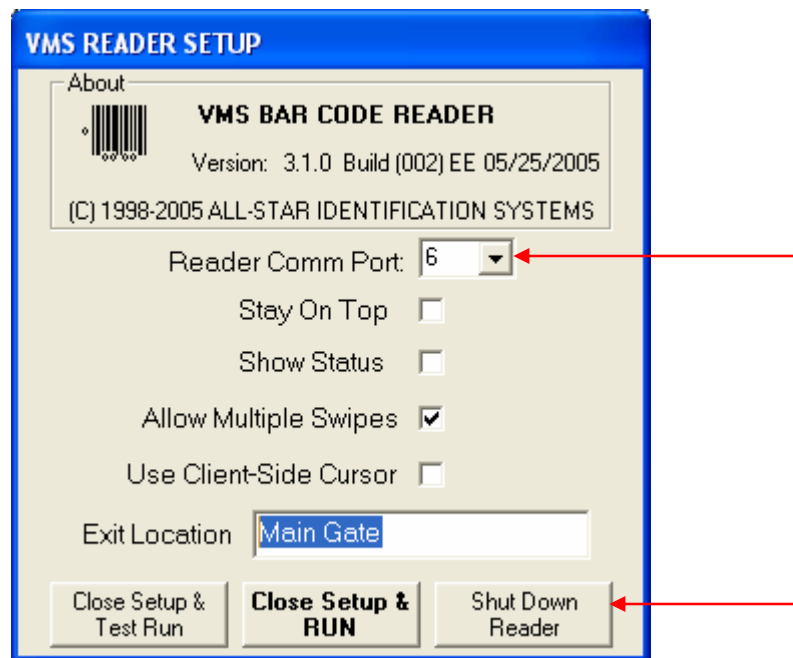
VMS READER SETUP

About

VMS BAR CODE READER

Version: 3.1.0 Build (002) EE 05/25/2005

(C) 1998-2005 ALL-STAR IDENTIFICATION SYSTEMS

Reader Comm Port: 6

Stay On Top

Show Status

Allow Multiple Swipes

Use Client-Side Cursor

Exit Location Main Gate

Close Setup & Test Run

Close Setup & RUN

Shut Down Reader